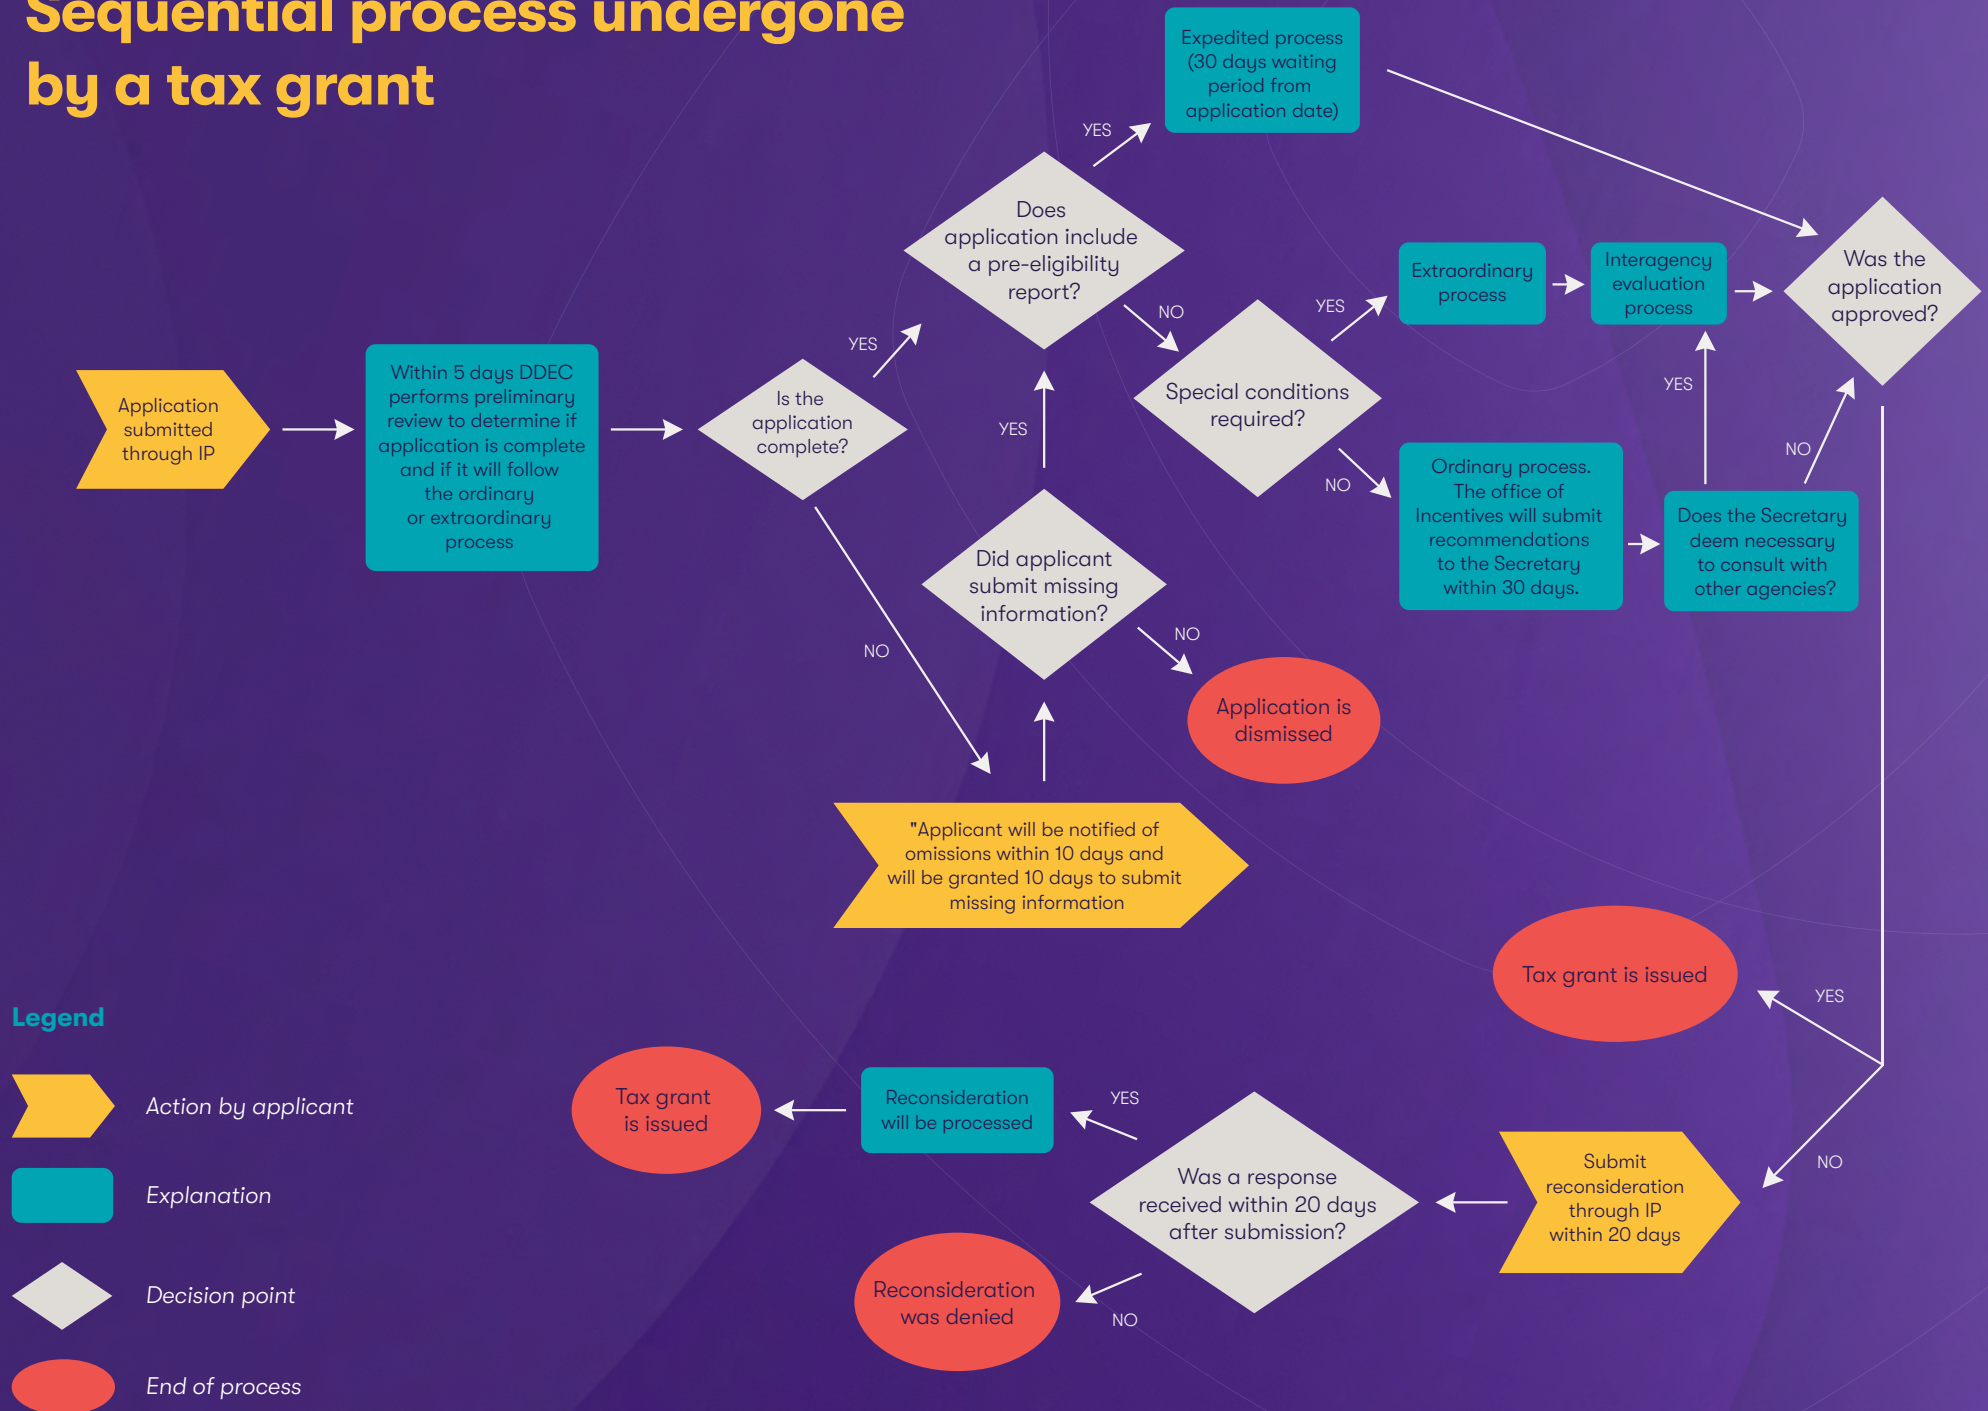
Sequential process undergone by a tax grant

Application submitted through IP

Within 5 days DDEC performs preliminary review to determine if application is complete and if it will follow the ordinary or extraordinary process

Is the application complete?

YES

NO

Does application include a pre-eligibility report?

YES

NO

Expedited process (30 days waiting period from application date)

Special conditions required?

YES

NO

Extraordinary process

Interagency evaluation process

Was the application approved?

Ordinary process. The office of Incentives will submit recommendations to the Secretary within 30 days.

Does the Secretary deem necessary to consult with other agencies?

YES

NO

YES

Did applicant submit missing information?

NO

Application is dismissed

"Applicant will be notified of omissions within 10 days and will be granted 10 days to submit missing information

Tax grant is issued

YES

NO

Submit reconsideration through IP within 20 days

Was a response received within 20 days after submission?

YES

NO

Reconsideration will be processed

Tax grant is issued

Reconsideration was denied

Legend

Action by applicant

Explanation

Decision point

End of process